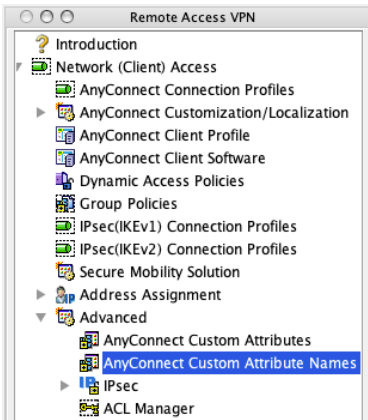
Remote Access VPN

Introduction
Network (Client) Access
AnyConnect Connection Profiles
AnyConnect Customization/Localization
AnyConnect Client Profile
AnyConnect Client Software
Dynamic Access Policies
Group Policies
IPsec(IKEv1) Connection Profiles
IPsec(IKEv2) Connection Profiles
Secure Mobility Solution
Address Assignment
Advanced
AnyConnect Custom Attributes
AnyConnect Custom Attribute Names
IPsec
ACL Manager